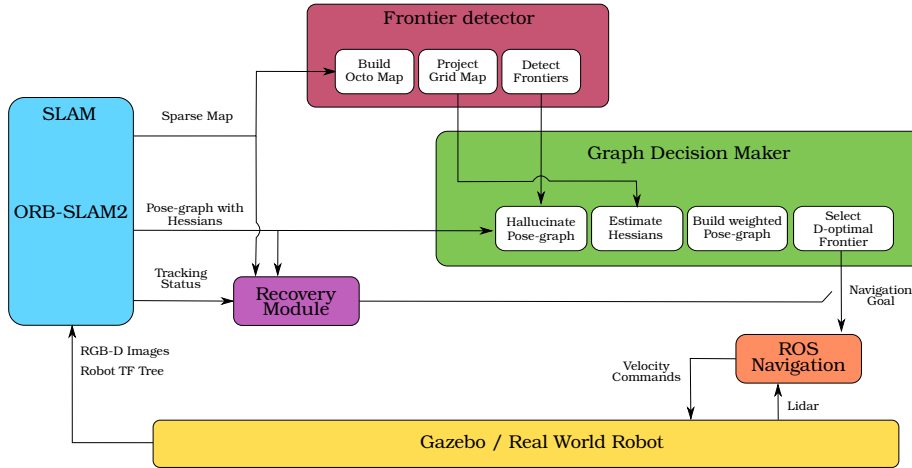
Frontier detector

Build Octo Map

Project Grid Map

Detect Frontiers

SLAM

ORB-SLAM2

Sparse Map

Pose-graph with Hessians

Tracking Status

Graph Decision Maker

Hallucinate Pose-graph

Estimate Hessians

Build weighted Pose-graph

Select D-optimal Frontier

Recovery Module

Navigation Goal

ROS Navigation

Velocity Commands

Lidar

RGB-D Images

Robot TF Tree

Gazebo / Real World Robot